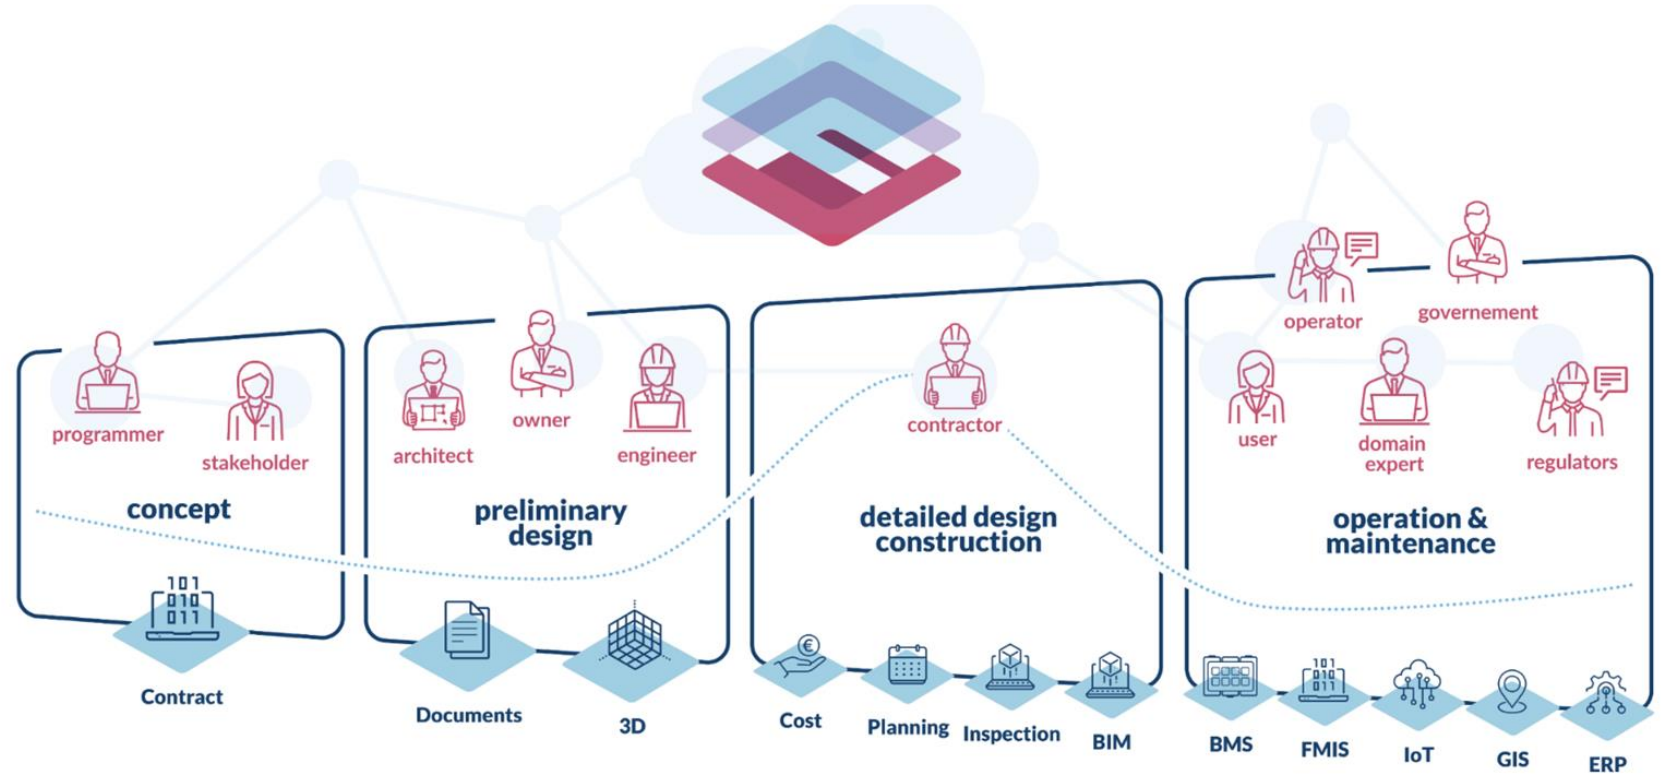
programmer

stakeholder

concept

Contract

architect

owner

engineer

preliminary design

Documents

3D

contractor

detailed design construction

Cost

Planning

Inspection

BIM

operator

governement

user

domain expert

regulators

operation & maintenance

BMS

FMIS

IoT

GIS

ERP